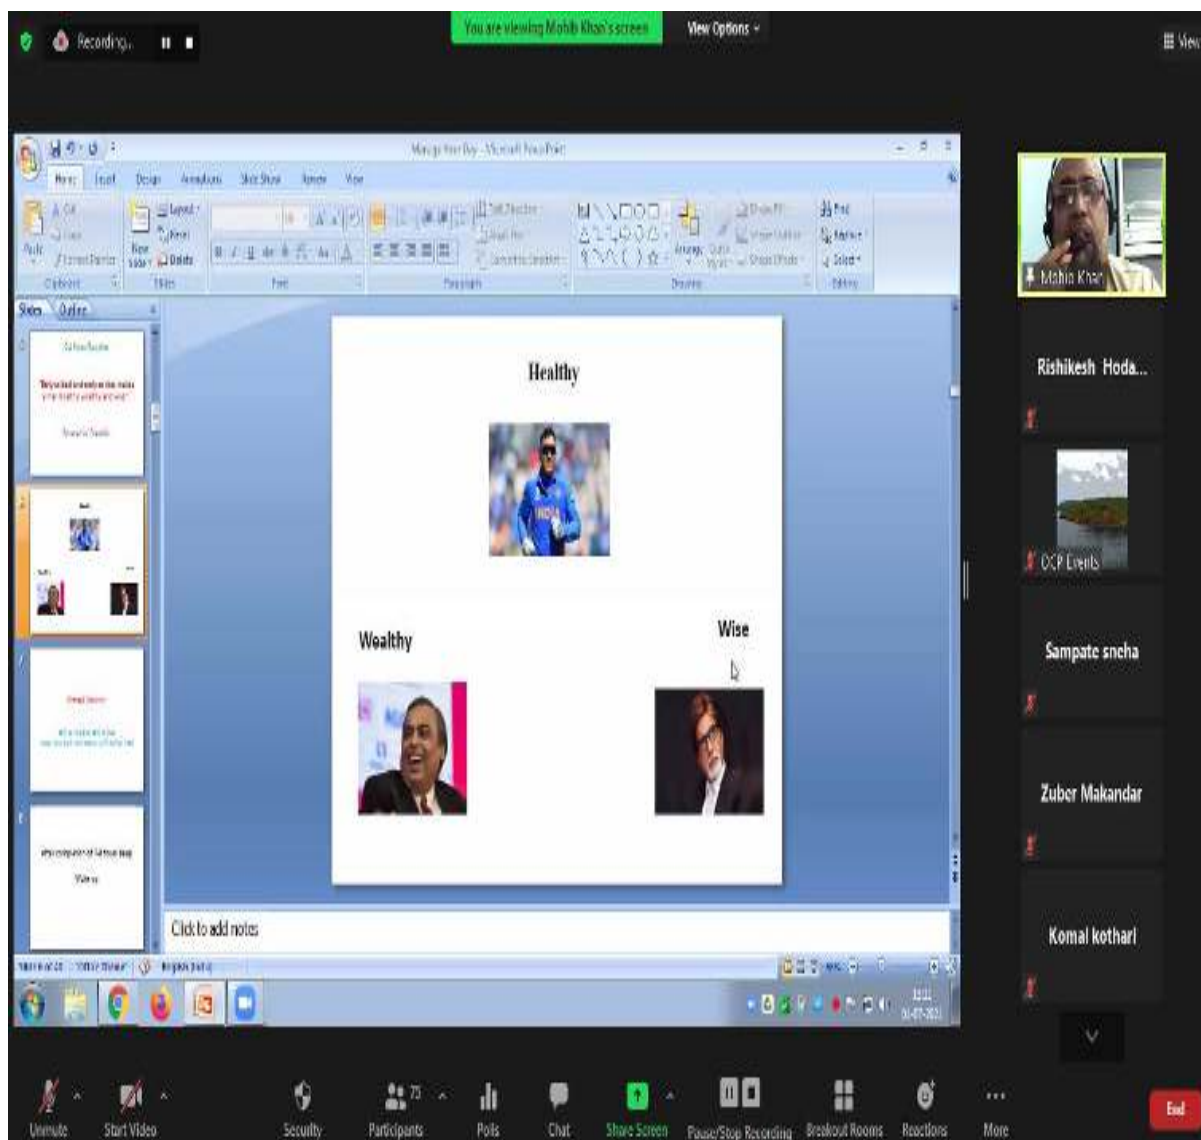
Recording...

You are viewing Mohib Khan's screen

View Options

View

Manage Your Day - Microsoft PowerPoint

Home Insert Design Animations Slide Show Review View

Paste Cut Copy Format Painter Clipboard

New Slide Layout Reset Delete Slides

Font

Paragraph

Text Direction Align Text Convert to SmartArt

Drawing

Arrange Quick Styles Shape Fill Shape Outline Shape Effects

Find Replace Select Editing

Slides Outline

Healthy

Wealthy

Wise

Click to add notes

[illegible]

Mohib Khan

Rishikesh Hoda...

OCP Events

Sampate sneha

Zuber Makandar

Komal kothari

Unmute

Start Video

Security

Participants 73

Polls

Chat

Share Screen

Pause/Stop Recording

Breakout Rooms

Reactions

More

End